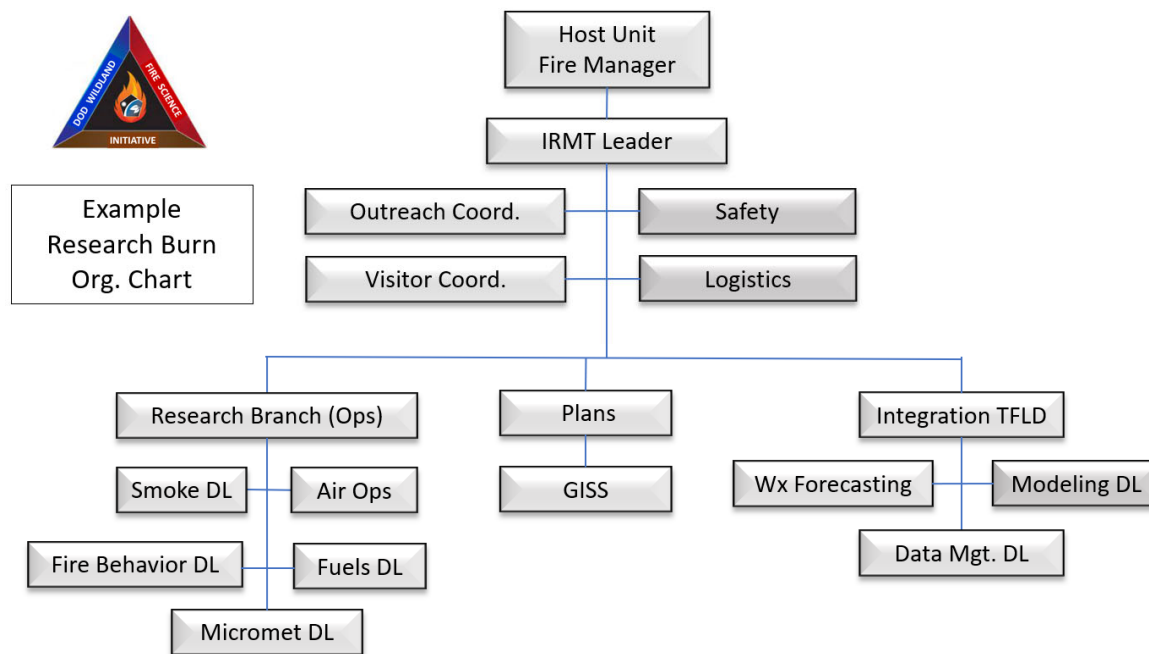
DOD WILDLAND
FIRE SCIENCE
INITIATIVE

Example Research Burn Org. Chart

Host Unit Fire Manager

IRMT Leader

Outreach Coord.

Safety

Visitor Coord.

Logistics

Research Branch (Ops)

Plans

Integration TFLD

Smoke DL

Air Ops

GISS

Wx Forecasting

Modeling DL

Fire Behavior DL

Fuels DL

Data Mgt. DL

Micromet DL